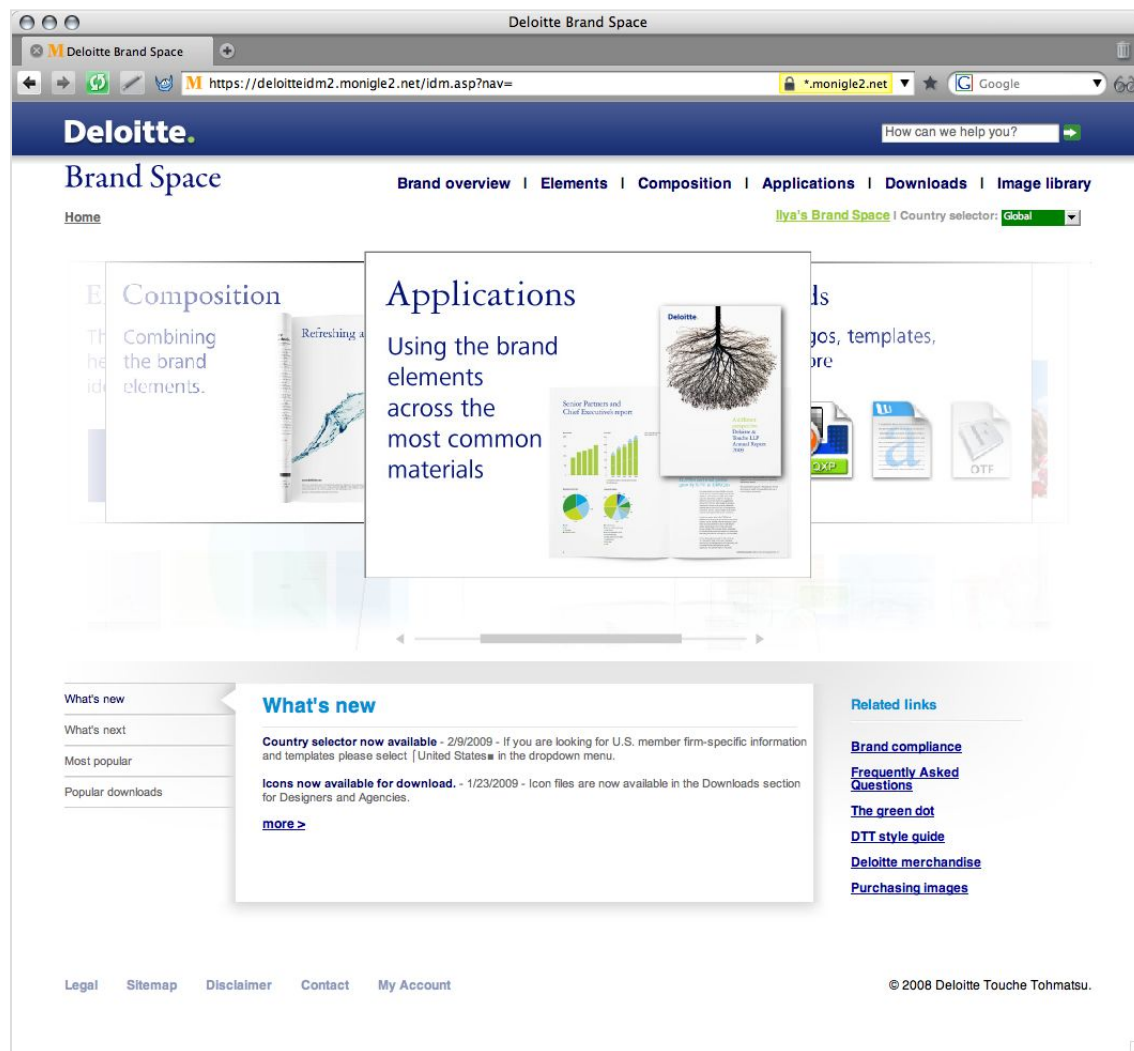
Deloitte Brand Space

Deloitte Brand Space

https://deloitteidm2.monigle2.net/idm.asp?nav=

*.monigle2.net

Google

Deloitte.

How can we help you?

Brand Space

Brand overview | Elements | Composition | Applications | Downloads | Image library

Home

Ilya's Brand Space | Country selector: Global

E

Th
he
id

Composition

Combining the brand elements.

Refreshing a

Applications

Using the brand elements across the most common materials

Deloitte

Senior Partner and Chief Executive's report

ds

gos, templates,
ore

QXP

DTF

What's new

What's next

Most popular

Popular downloads

What's new

Country selector now available - 2/9/2009 - If you are looking for U.S. member firm-specific information and templates please select [United States] in the dropdown menu.

Icons now available for download. - 1/23/2009 - Icon files are now available in the Downloads section for Designers and Agencies.

more >

Related links

Brand compliance

Frequently Asked Questions

The green dot

DTT style guide

Deloitte merchandise

Purchasing images

Legal Sitemap Disclaimer Contact My Account

© 2008 Deloitte Touche Tohmatsu.